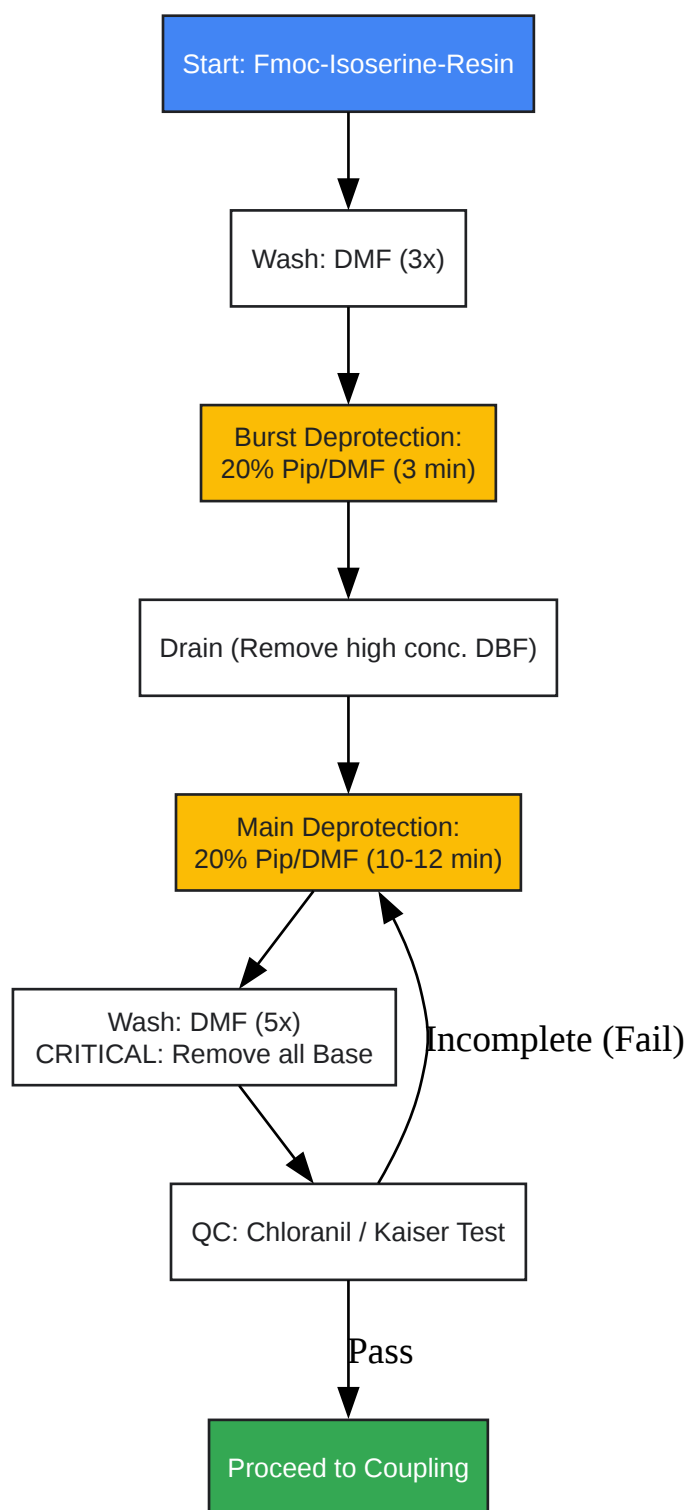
Start: Fmoc-Isoserine-Resin

Wash: DMF (3x)

Burst Deprotection:
20% Pip/DMF (3 min)

Drain (Remove high conc. DBF)

Main Deprotection:
20% Pip/DMF (10-12 min)

Wash: DMF (5x)
CRITICAL: Remove all Base

Incomplete (Fail)

QC: Chloranil / Kaiser Test

Pass

Proceed to Coupling